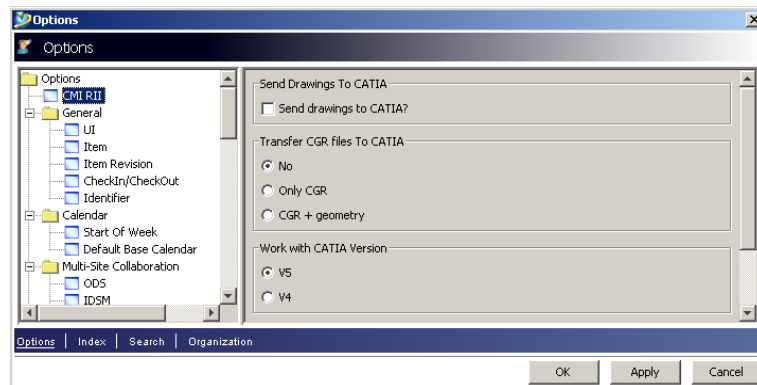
Options

Options

Options
CMI RII
General
UI
Item
Item Revision
CheckIn/CheckOut
Identifier
Calendar
Start Of Week
Default Base Calendar
Multi-Site Collaboration
ODS
IDSM

Send Drawings To CATIA
Send drawings to CATIA?

Transfer CGR files To CATIA
No
Only CGR
CGR + geometry

Work with CATIA Version
V5
V4

Options | Index | Search | Organization

OK
Apply
Cancel